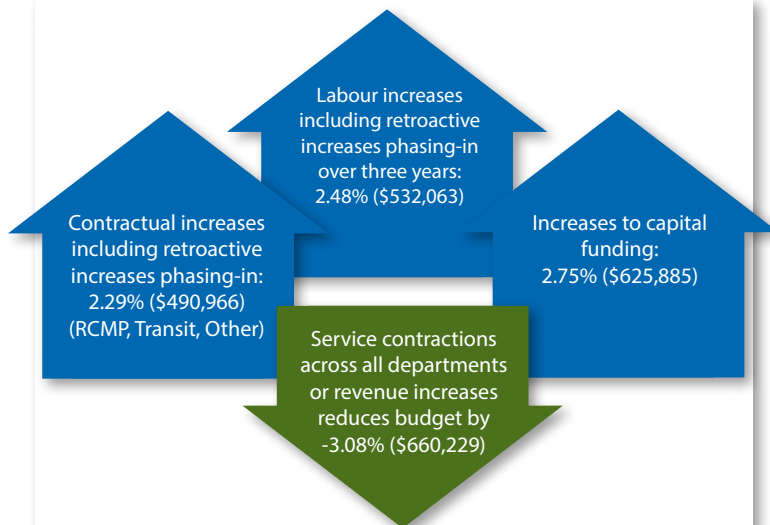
Labour increases including retroactive increases phasing-in over three years: 2.48% ($532,063)

Contractual increases including retroactive increases phasing-in: 2.29% ($490,966) (RCMP, Transit, Other)

Increases to capital funding: 2.75% ($625,885)

Service contractions across all departments or revenue increases reduces budget by -3.08% ($660,229)